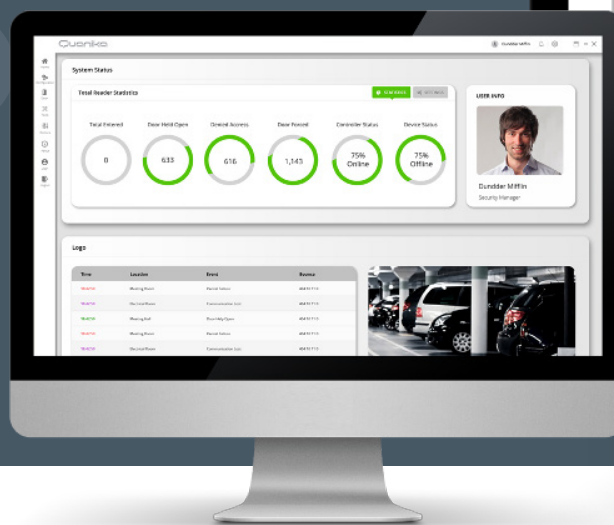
Quanika

Dundder Mifflin

System Status

Total Reader Statistics

Total Entered

0

Door Held Open

633

Denied Access

616

Door Forced

1,143

Controller Status

75% Online

Device Status

75% Offline

USER INFO

Dundder Mifflin

Security Manager

Logs

| Time | Location | Event | Reason |
|---|---|---|---|
| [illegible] | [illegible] | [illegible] | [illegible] |
| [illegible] | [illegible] | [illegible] | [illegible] |
| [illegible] | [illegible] | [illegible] | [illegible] |
| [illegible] | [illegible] | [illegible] | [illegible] |
| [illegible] | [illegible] | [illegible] | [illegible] |